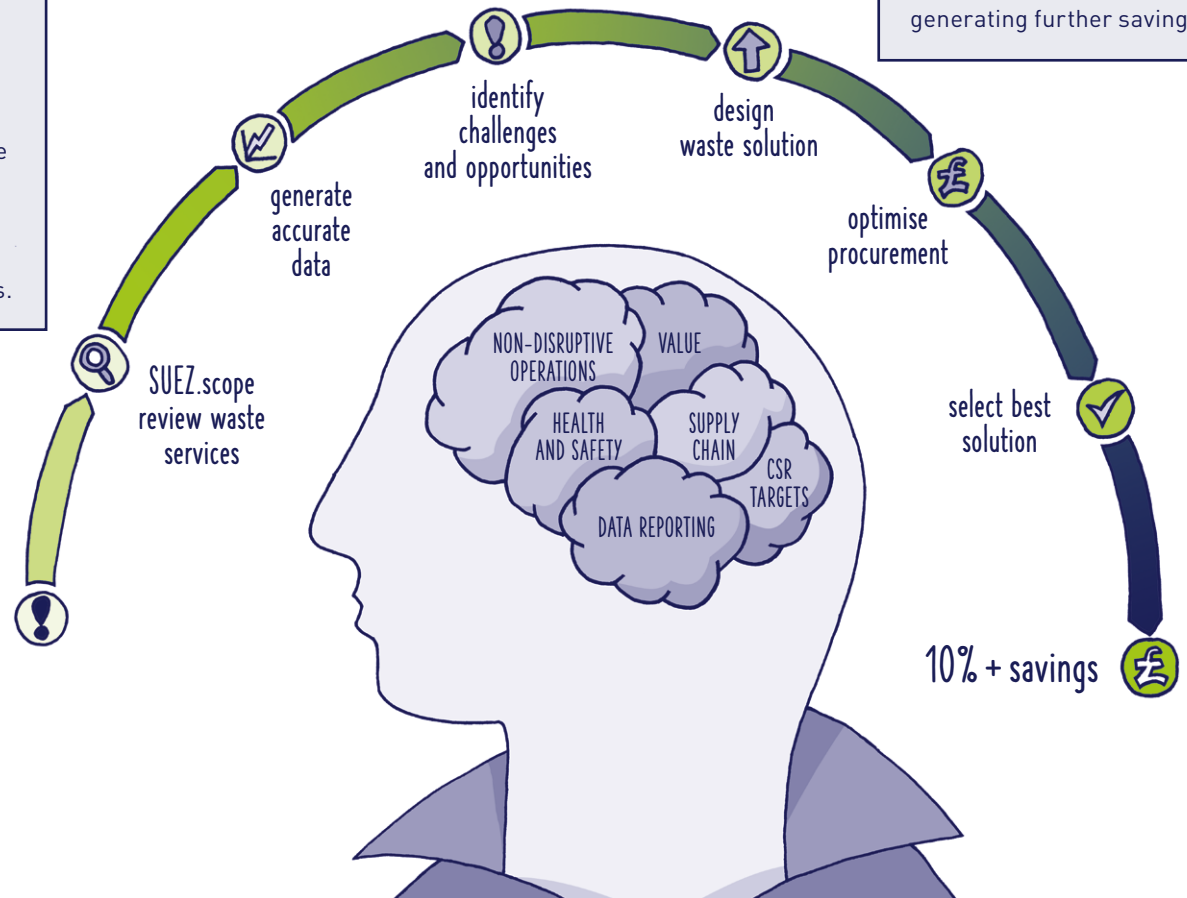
generating further saving

e

s.

SUEZ.scope review waste services

generate accurate data

identify challenges and opportunities

design waste solution

optimise procurement

select best solution

10% + savings

NON-DISRUPTIVE OPERATIONS

VALUE

HEALTH AND SAFETY

SUPPLY CHAIN

CSR TARGETS

DATA REPORTING